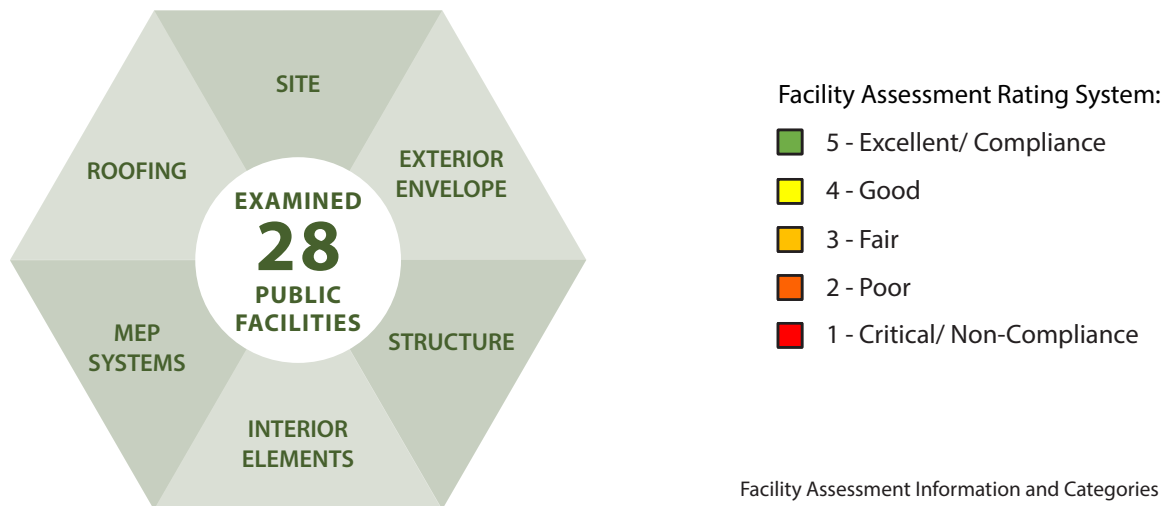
SITE

EXTERIOR ENVELOPE

STRUCTURE

INTERIOR ELEMENTS

MEP SYSTEMS

ROOFING

EXAMINED
28
PUBLIC FACILITIES

Facility Assessment Rating System:

5 - Excellent/ Compliance

4 - Good

3 - Fair

2 - Poor

1 - Critical/ Non-Compliance

Facility Assessment Information and Categories